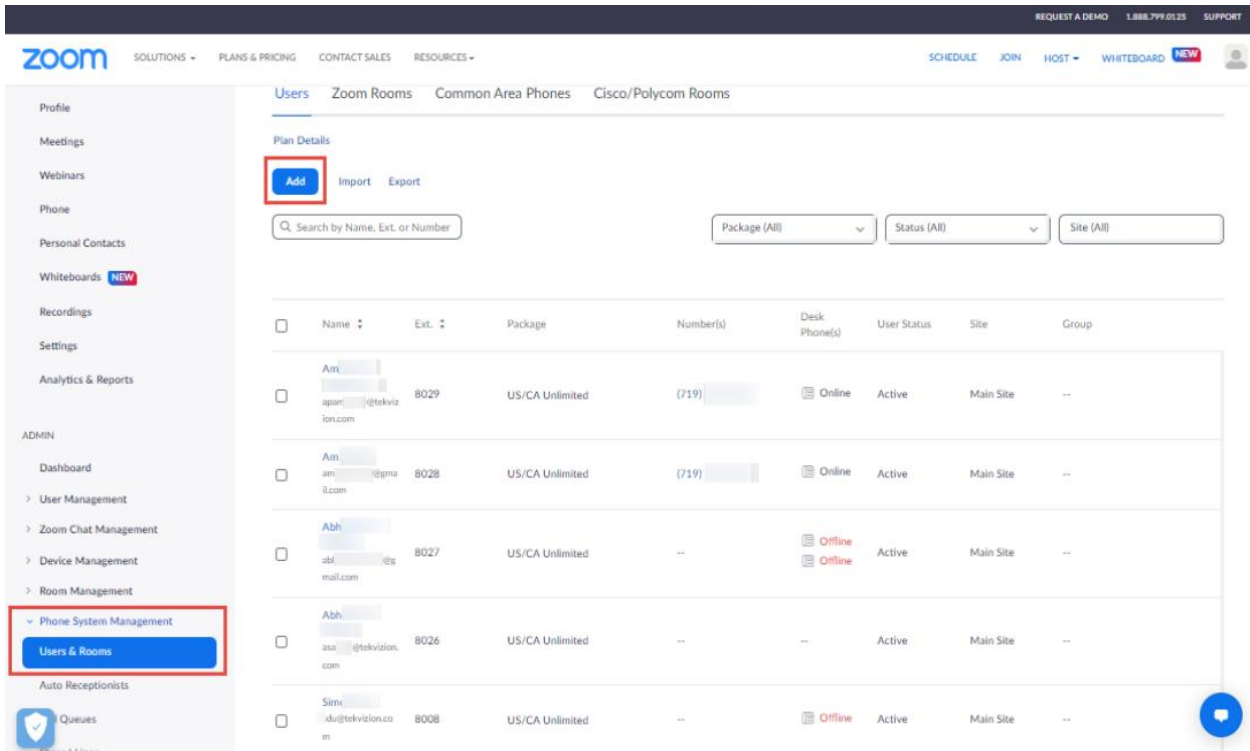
REQUEST A DEMO 1.888.799.0125 SUPPORT

zoom SOLUTIONS ▾ PLANS & PRICING CONTACT SALES RESOURCES ▾

SCHEDULE JOIN HOST ▾ WHITEBOARD NEW

Profile
Meetings
Webinars
Phone
Personal Contacts
Whiteboards NEW
Recordings
Settings
Analytics & Reports

ADMIN
Dashboard
› User Management
› Zoom Chat Management
› Device Management
› Room Management
⌄ Phone System Management
Users & Rooms
Auto Receptionists
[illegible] Queues

Users Zoom Rooms Common Area Phones Cisco/Polycom Rooms

Plan Details

Add Import Export

Search by Name, Ext. or Number

Package (All) Status (All) Site (All)

| | Name | Ext. | Package | Number(s) | Desk Phone(s) | User Status | Site | Group |
|---|---|---|---|---|---|---|---|---|
| | Am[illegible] apan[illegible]@tekvizion.com | 8029 | US/CA Unlimited | (719) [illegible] | Online | Active | Main Site | -- |
| | Am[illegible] am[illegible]@gmail.com | 8028 | US/CA Unlimited | (719) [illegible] | Online | Active | Main Site | -- |
| | Abh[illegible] abl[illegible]@gmail.com | 8027 | US/CA Unlimited | -- | Offline Offline | Active | Main Site | -- |
| | Abh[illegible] asa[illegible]@tekvizion.com | 8026 | US/CA Unlimited | -- | -- | Active | Main Site | -- |
| | Sim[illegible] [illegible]du@tekvizion.com | 8008 | US/CA Unlimited | -- | Offline | Active | Main Site | -- |